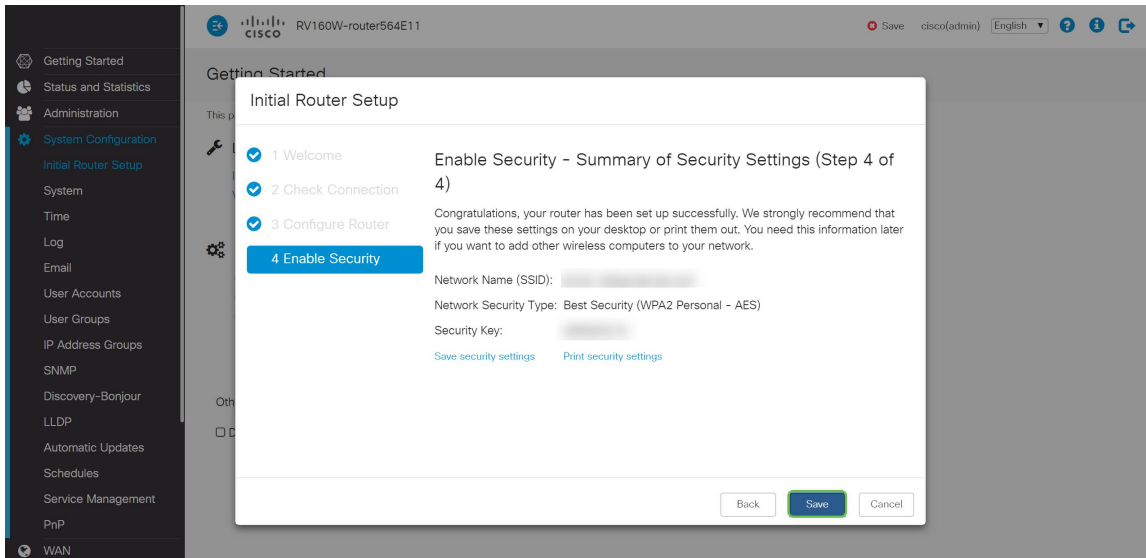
cisco RV160W-router564E11

Save cisco(admin) English ▾

Getting Started
Status and Statistics
Administration
System Configuration
Initial Router Setup
System
Time
Log
Email
User Accounts
User Groups
IP Address Groups
SNMP
Discovery-Bonjour
LLDP
Automatic Updates
Schedules
Service Management
PnP
WAN

Getting Started

This p

Oth

Initial Router Setup

1 Welcome
2 Check Connection
3 Configure Router
4 Enable Security

Enable Security - Summary of Security Settings (Step 4 of 4)

Congratulations, your router has been set up successfully. We strongly recommend that you save these settings on your desktop or print them out. You need this information later if you want to add other wireless computers to your network.

Network Name (SSID): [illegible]

Network Security Type: Best Security (WPA2 Personal - AES)

Security Key: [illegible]

Save security settings Print security settings

Back Save Cancel